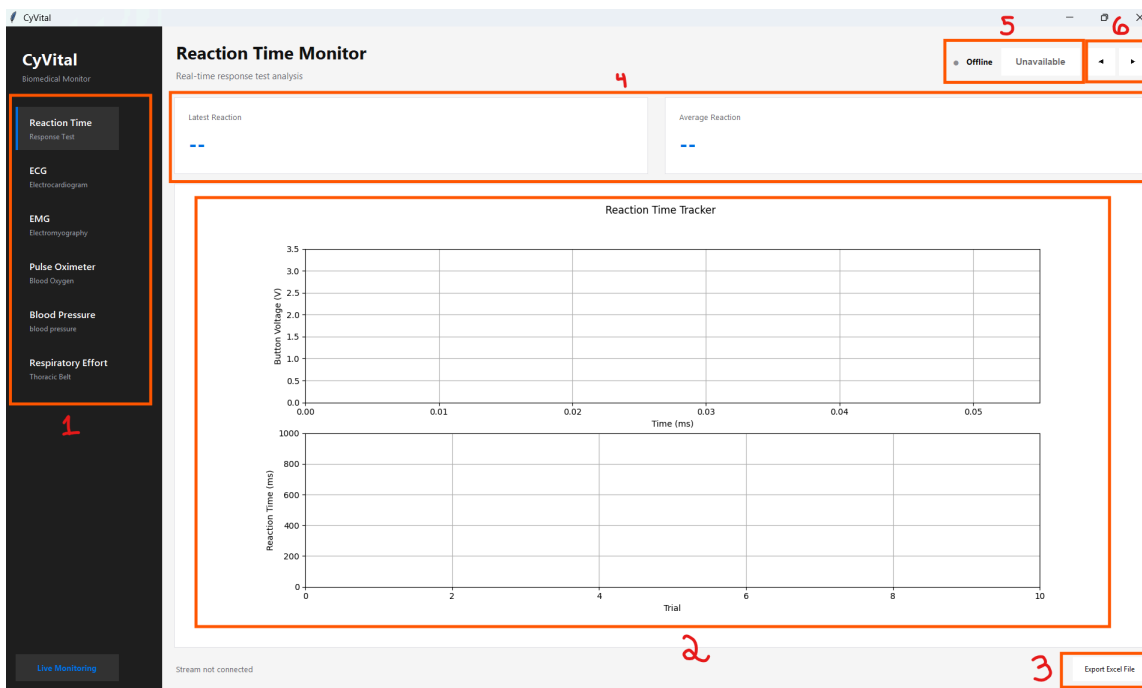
CyVital

CyVital
Biomedical Monitor

Reaction Time
Response Test

ECG
Electrocardiogram

EMG
Electromyography

Pulse Oximeter
Blood Oxygen

Blood Pressure
blood pressure

Respiratory Effort
Thoracic Belt

1

Live Monitoring

Reaction Time Monitor
Real-time response test analysis

5
Offline
Unavailable

6
◂ ▸

4

Latest Reaction
--

Average Reaction
--

Reaction Time Tracker

Button Voltage (V)
3.5
3.0
2.5
2.0
1.5
1.0
0.5
0.0
0.00 0.01 0.02 0.03 0.04 0.05
Time (ms)

Reaction Time (ms)
1000
800
600
400
200
0
0 2 4 6 8 10
Trial

Stream not connected

2

3
Export Excel File